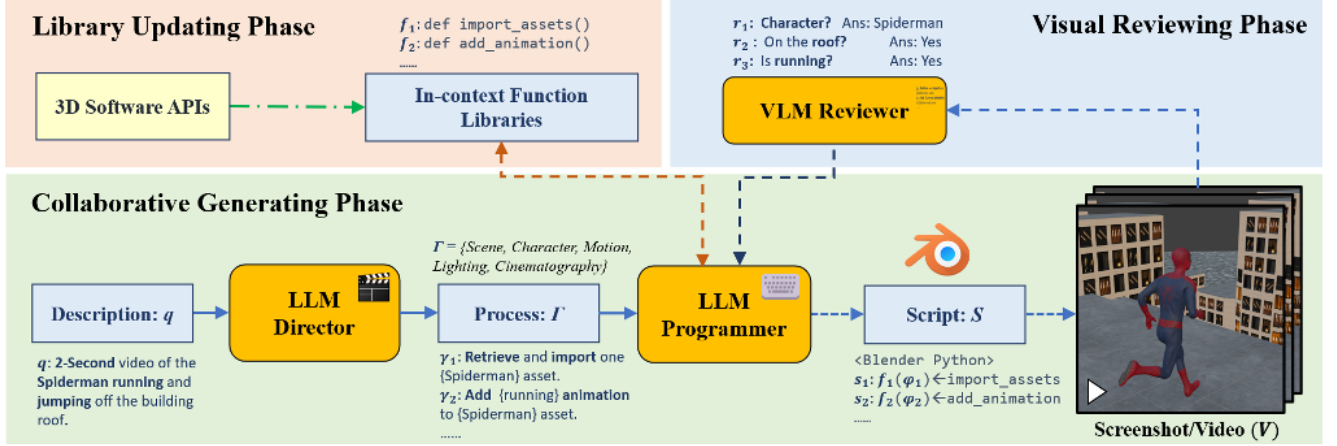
Library Updating Phase

$f_1$: def import_assets()
$f_2$: def add_animation()
......

3D Software APIs

In-context Function Libraries

Visual Reviewing Phase

$r_1$: Character? Ans: Spiderman
$r_2$: On the roof? Ans: Yes
$r_3$: Is running? Ans: Yes

VLM Reviewer

Collaborative Generating Phase

Description: $q$

$q$: 2-Second video of the Spiderman running and jumping off the building roof.

LLM Director

$\Gamma$ = {Scene, Character, Motion, Lighting, Cinematography}

Process: $\Gamma$

$\gamma_1$: Retrieve and import one {Spiderman} asset.
$\gamma_2$: Add {running} animation to {Spiderman} asset.
......

LLM Programmer

Script: $S$

<Blender Python>
$s_1$: $f_1(\varphi_1)$ ← import_assets
$s_2$: $f_2(\varphi_2)$ ← add_animation
......

Screenshot/Video ($V$)